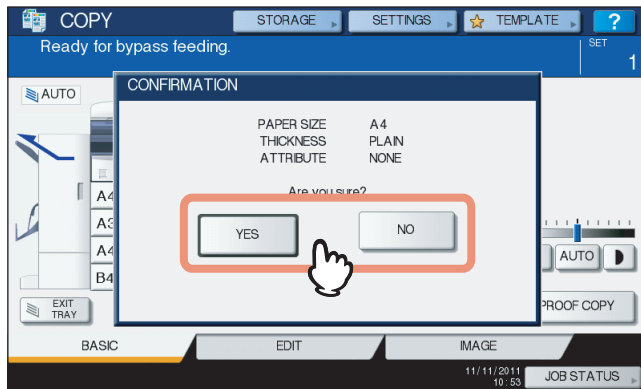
COPY
STORAGE
SETTINGS
TEMPLATE
?
Ready for bypass feeding.
SET
1
AUTO
CONFIRMATION
PAPER SIZE A4
THICKNESS PLAIN
ATTRIBUTE NONE
Are you sure?
YES
NO
A4
A3
A4
B4
AUTO
EXIT TRAY
PROOF COPY
BASIC
EDIT
IMAGE
11/11/2011 10:53
JOB STATUS